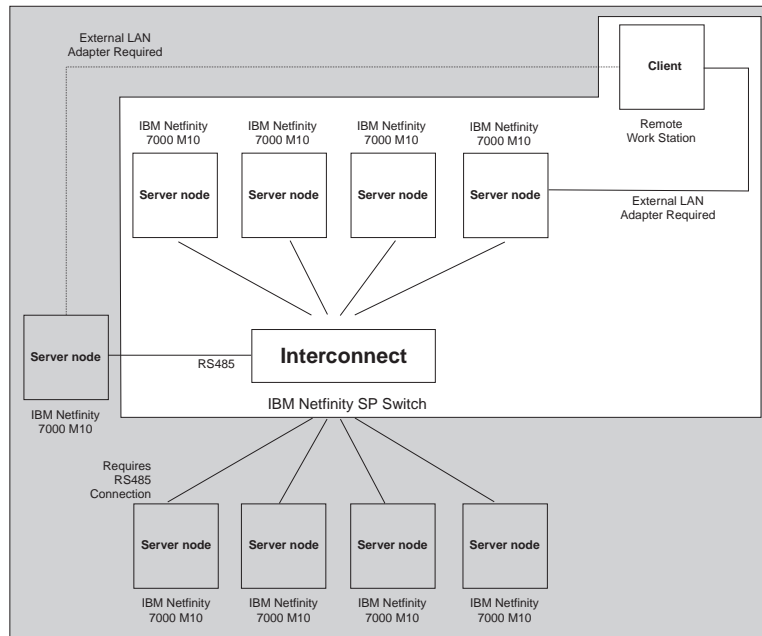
External LAN Adapter Required

Client

Remote Work Station

IBM Netfinity 7000 M10

Server node

IBM Netfinity 7000 M10

Server node

IBM Netfinity 7000 M10

Server node

IBM Netfinity 7000 M10

Server node

External LAN Adapter Required

Server node

IBM Netfinity 7000 M10

RS485

Interconnect

IBM Netfinity SP Switch

Requires RS485 Connection

Server node

IBM Netfinity 7000 M10

Server node

IBM Netfinity 7000 M10

Server node

IBM Netfinity 7000 M10

Server node

IBM Netfinity 7000 M10